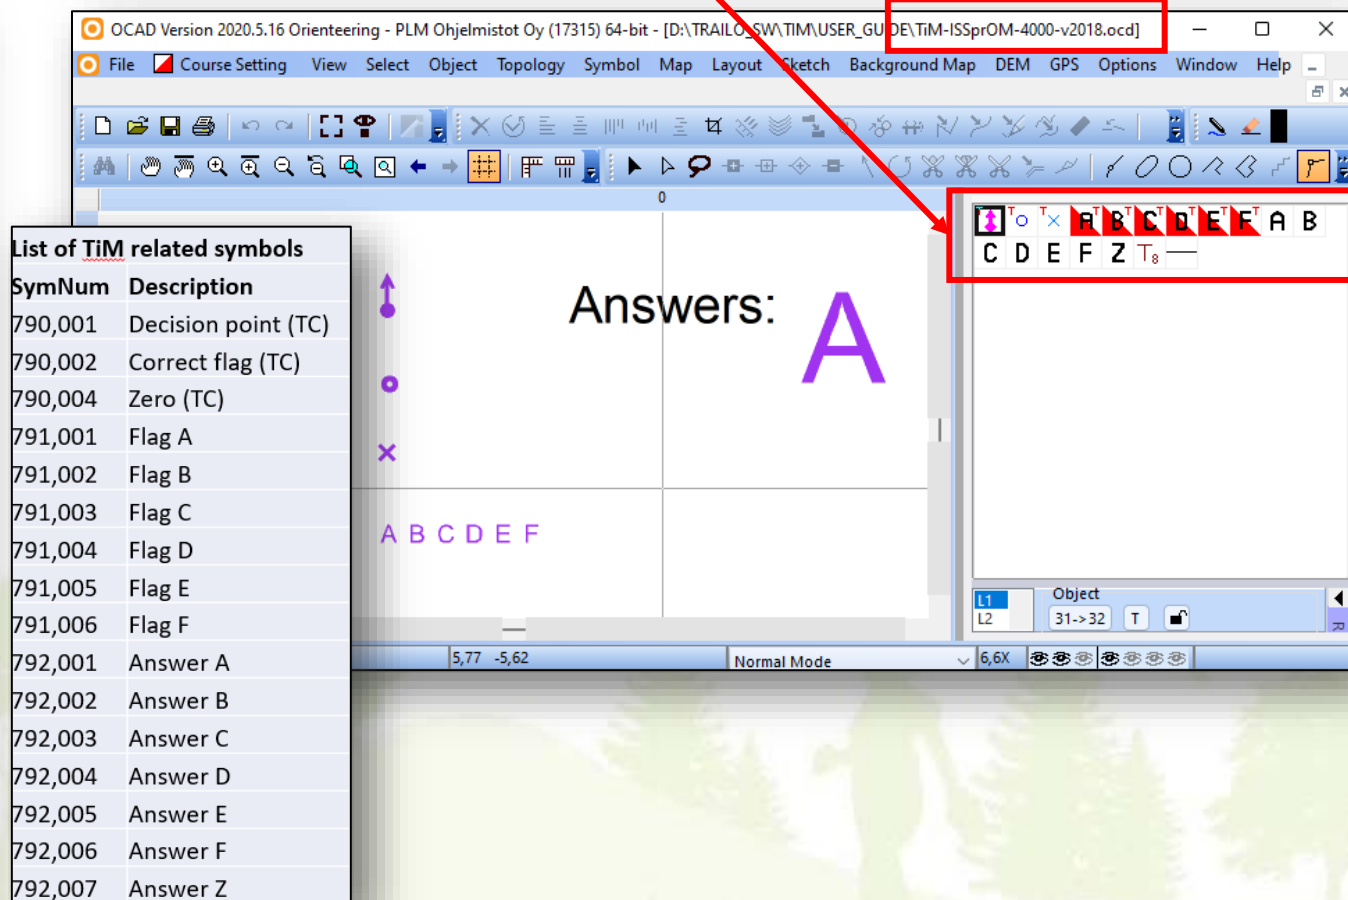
OCAD Version 2020.5.16 Orienteering - PLM Ohjelmistot Oy (17315) 64-bit - [D:\TRAILO_SW\TIM\USER_GUIDE\TiM-ISSprOM-4000-v2018.ocd]

File Course Setting View Select Object Topology Symbol Map Layout Sketch Background Map DEM GPS Options Window Help

0

Answers: A

A B C D E F

A B C D E F A B
C D E F Z

L1
L2
Object
31->32
T

5,77 -5,62
Normal Mode
6,6X

| List of TiM related symbols | |
|---|---|
| SymNum | Description |
| 790,001 | Decision point (TC) |
| 790,002 | Correct flag (TC) |
| 790,004 | Zero (TC) |
| 791,001 | Flag A |
| 791,002 | Flag B |
| 791,003 | Flag C |
| 791,004 | Flag D |
| 791,005 | Flag E |
| 791,006 | Flag F |
| 792,001 | Answer A |
| 792,002 | Answer B |
| 792,003 | Answer C |
| 792,004 | Answer D |
| 792,005 | Answer E |
| 792,006 | Answer F |
| 792,007 | Answer Z |